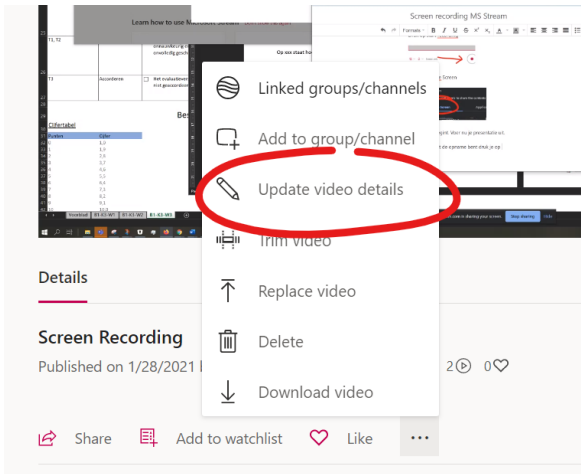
Learn how to use Microsoft Stream

Screen recording MS Stream

T1, T2

T3

Accorderen

Op tot slaat hoe

Bes

Cijfertabel

Punten Cijfer

Linked groups/channels

Add to group/channel

Update video details

Trim video

Replace video

Delete

Download video

Details

Screen Recording

Published on 1/28/2021

2 0

Share

Add to watchlist

Like

...

Stop sharing